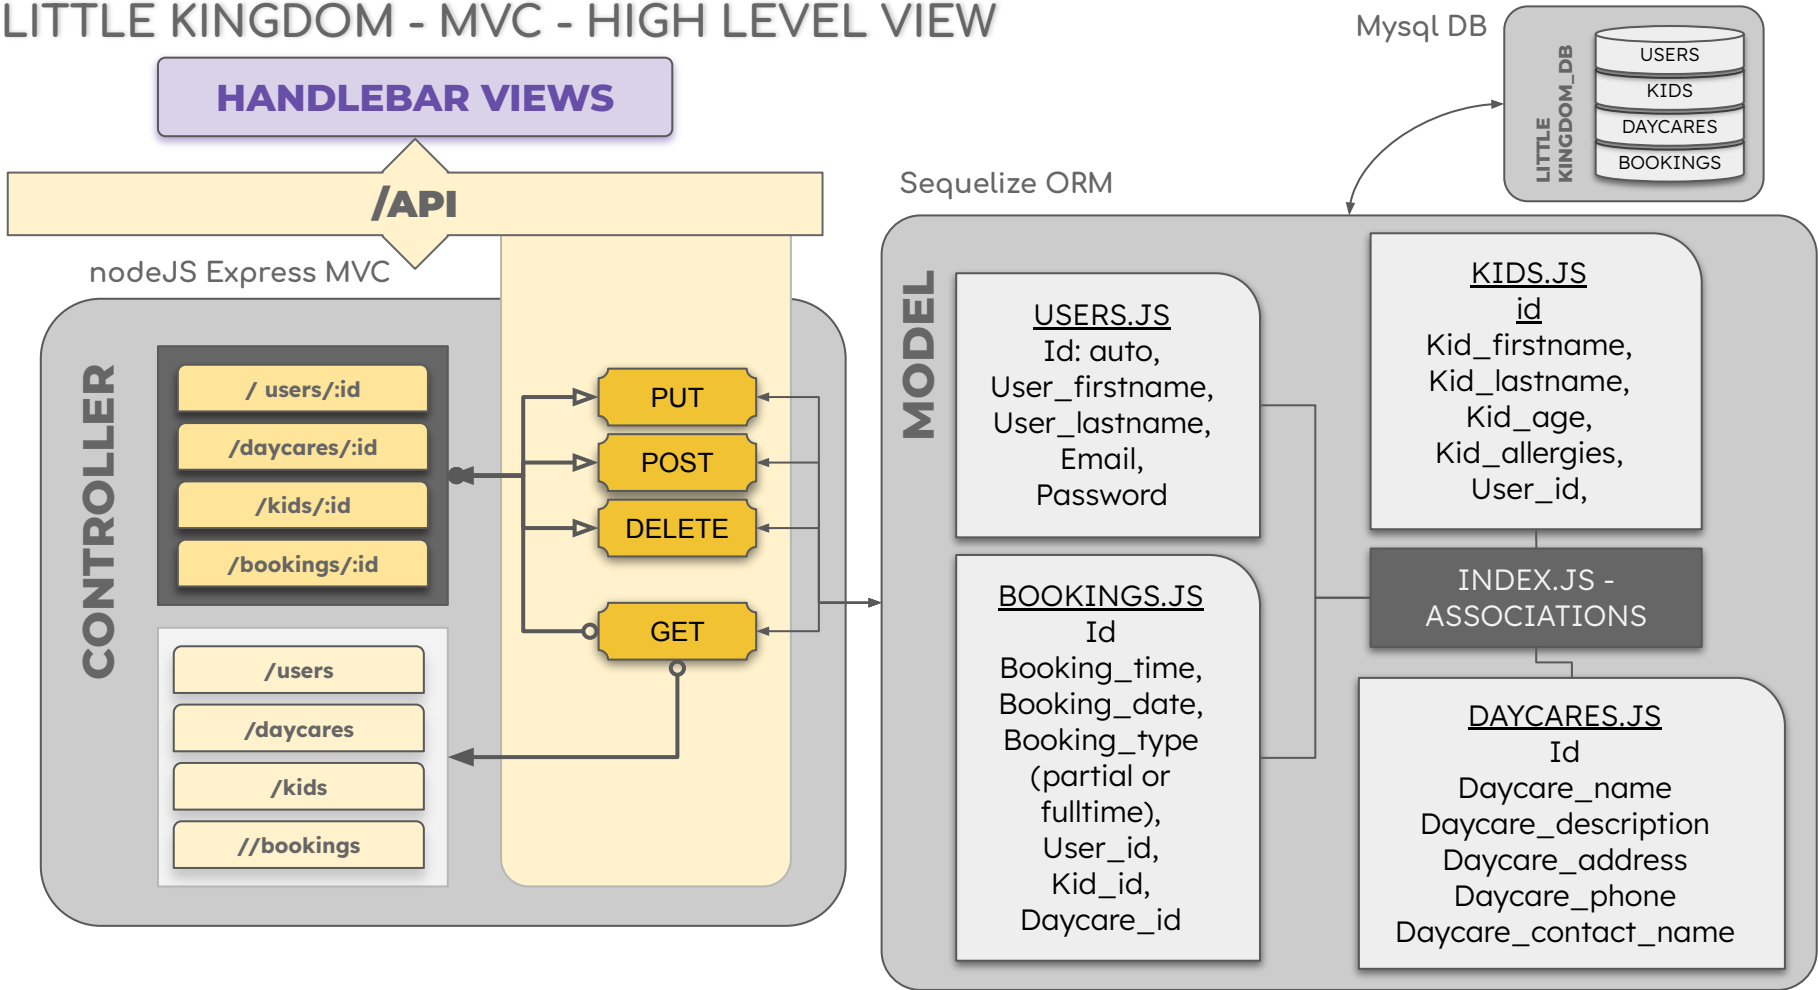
LITTLE KINGDOM - MVC - HIGH LEVEL VIEW

Mysql DB

LITTLE KINGDOM_DB

USERS
KIDS
DAYCARES
BOOKINGS

HANDLEBAR VIEWS

/API

Sequelize ORM

nodeJS Express MVC

CONTROLLER

/ users/:id
/daycares/:id
/kids/:id
/bookings/:id

PUT
POST
DELETE
GET

/users
/daycares
/kids
//bookings

MODEL

USERS.JS
Id: auto,
User_firstname,
User_lastname,
Email,
Password

KIDS.JS
id
Kid_firstname,
Kid_lastname,
Kid_age,
Kid_allergies,
User_id,

INDEX.JS - ASSOCIATIONS

BOOKINGS.JS
Id
Booking_time,
Booking_date,
Booking_type (partial or fulltime),
User_id,
Kid_id,
Daycare_id

DAYCARES.JS
Id
Daycare_name
Daycare_description
Daycare_address
Daycare_phone
Daycare_contact_name